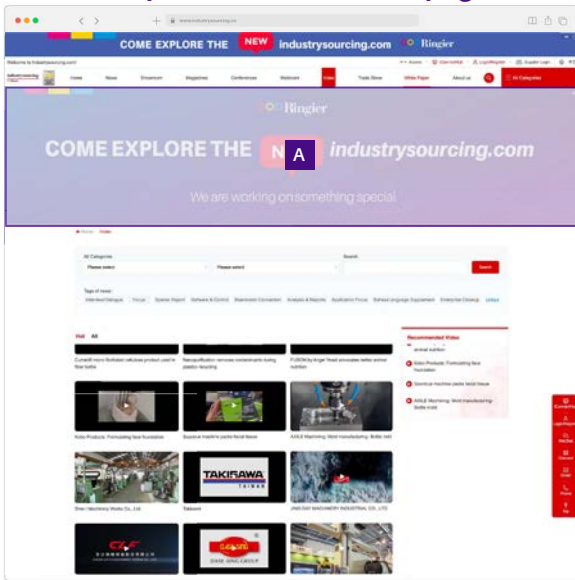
www.industrysourcing.com

COME EXPLORE THE NEW industrysourcing.com Ringier

Welcome to IndustrySourcing.com!

Home News Showroom Magazines Conferences Webinars Video Trade Show White Paper About us All Categories

Ringier

COME EXPLORE THE N A industrysourcing.com

We are working on something special

Home Video

All Categories Please select Please select Search Search

Tags of news: Interview/Dialogue Focus Special Report Software & Control Business Cooperation Analysis & Reports Application Focus Exhibit Language Equipment Enterprise Dossier

Hot All

Recommended Video

animal nutrition

Kolso Products: Formulating face foundation

Surelink machine packs facial tissue

AXILE Machining: Mold manufacturing: Bottle mold

Kolso Products: Formulating face foundation

Surelink machine packs facial tissue

AXILE Machining: Mold manufacturing: Bottle mold

Shen Industrial Works Co., Ltd.

TAKISAWA TAIWAN

Takisawa

JING DAY MACHINERY INDUSTRIAL CO., LTD.

CKF

DASE-SING GROUP

Contact Phone